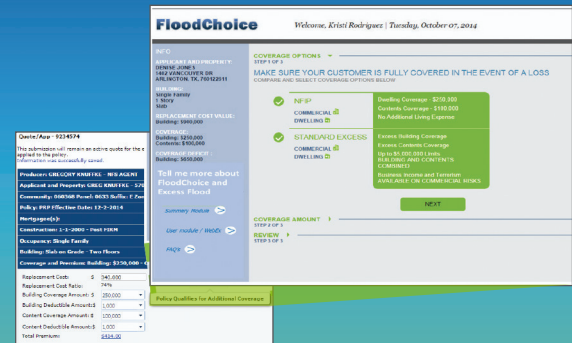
FloodChoice

Welcome, Kristi Rodriguez | Tuesday, October 07, 2014

INFO

APPLICANT AND PROPERTY:
DENISE JONES
1462 VANCOUVER DR
ARLINGTON, TX 760122311

BUILDING:
Single Family
1 Story
Slab

REPLACEMENT COST VALUE:
Building: $900,000

COVERAGE:
Building: $250,000
Contents: $100,000

COVERAGE OFFSET:
Building: $650,000

Tell me more about FloodChoice and Excess Flood

Summary Module

User module / WebEx

FAQ's

COVERAGE OPTIONS
STEP 1 OF 3
COMPARE AND SELECT COVERAGE OPTIONS BELOW

MAKE SURE YOUR CUSTOMER IS FULLY COVERED IN THE EVENT OF A LOSS

NFIP
COMMERCIAL
DWELLING

Dwelling Coverage: $250,000
Contents Coverage: $100,000
No Additional Living Expense

STANDARD EXCESS
COMMERCIAL
DWELLING

Excess Building Coverage
Excess Contents Coverage
Up to $5,000,000 Limits
BUILDING AND CONTENTS COMBINED
Business Income and Extention
AVAILABLE ON COMMERCIAL RISKS

NEXT

COVERAGE AMOUNT
STEP 2 OF 3

REVIEW
STEP 3 OF 3

Quote/App - 9234574

This submission will remain an active quote for the e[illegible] applied to the policy.
Information was successfully saved.

Producer: GREGORY KNUFFKE - NIS AGENT

Applicant and Property: GREG KNUFFKE - 578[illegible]

Community: 008348 Panel: 0633 Suffix: E Zone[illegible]

Policy: PRP Effective Date: 12-7-2014

Mortgagee(s):

Construction: 1-1-2009 - Post FIRM

Occupancy: Single Family

Building: Slab on Grade - Two Floors

Coverage and Premium: Building: $250,000 - C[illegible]

Replacement Cost: $ 345,000
Replacement Cost Ratio: 74%
Building Coverage Amount: $ 250,000
Building Deductible Amount: $ 1,000
Content Coverage Amount: $ 100,000
Content Deductible Amount: $ 1,000
Total Premium: $434.00

Policy Qualifies for Additional Coverage